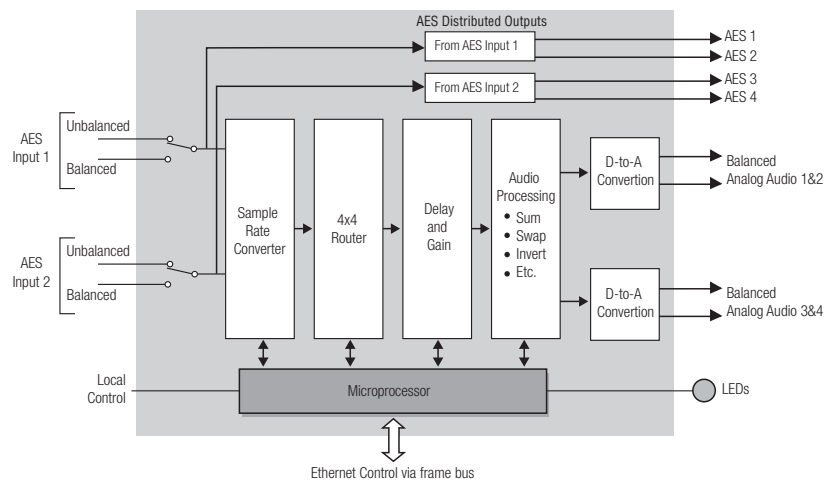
AES Distributed Outputs

From AES Input 1

AES 1

AES 2

From AES Input 2

AES 3

AES 4

AES Input 1

Unbalanced

Balanced

AES Input 2

Unbalanced

Balanced

Sample Rate Converter

4x4 Router

Delay and Gain

Audio Processing
• Sum
• Swap
• Invert
• Etc.

D-to-A Convertion

Balanced Analog Audio 1&2

D-to-A Convertion

Balanced Analog Audio 3&4

Local Control

Microprocessor

LEDs

Ethernet Control via frame bus